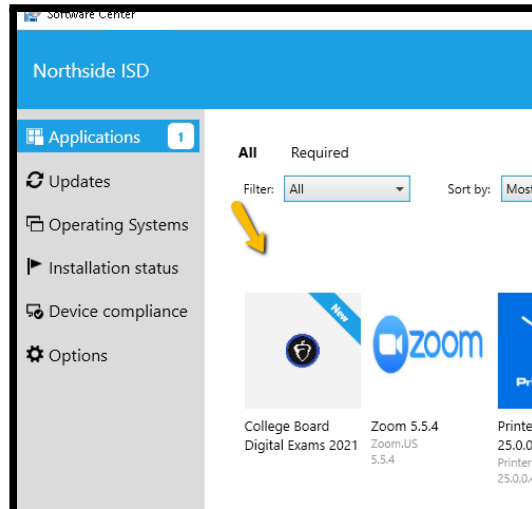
Software Center

Northside ISD

Applications 1

Updates

Operating Systems

Installation status

Device compliance

Options

All Required

Filter: All

Sort by: Most

New

zoom

College Board Digital Exams 2021

Zoom 5.5.4
Zoom.US
5.5.4

Pri

Printe
25.0.0
Printer
25.0.0.